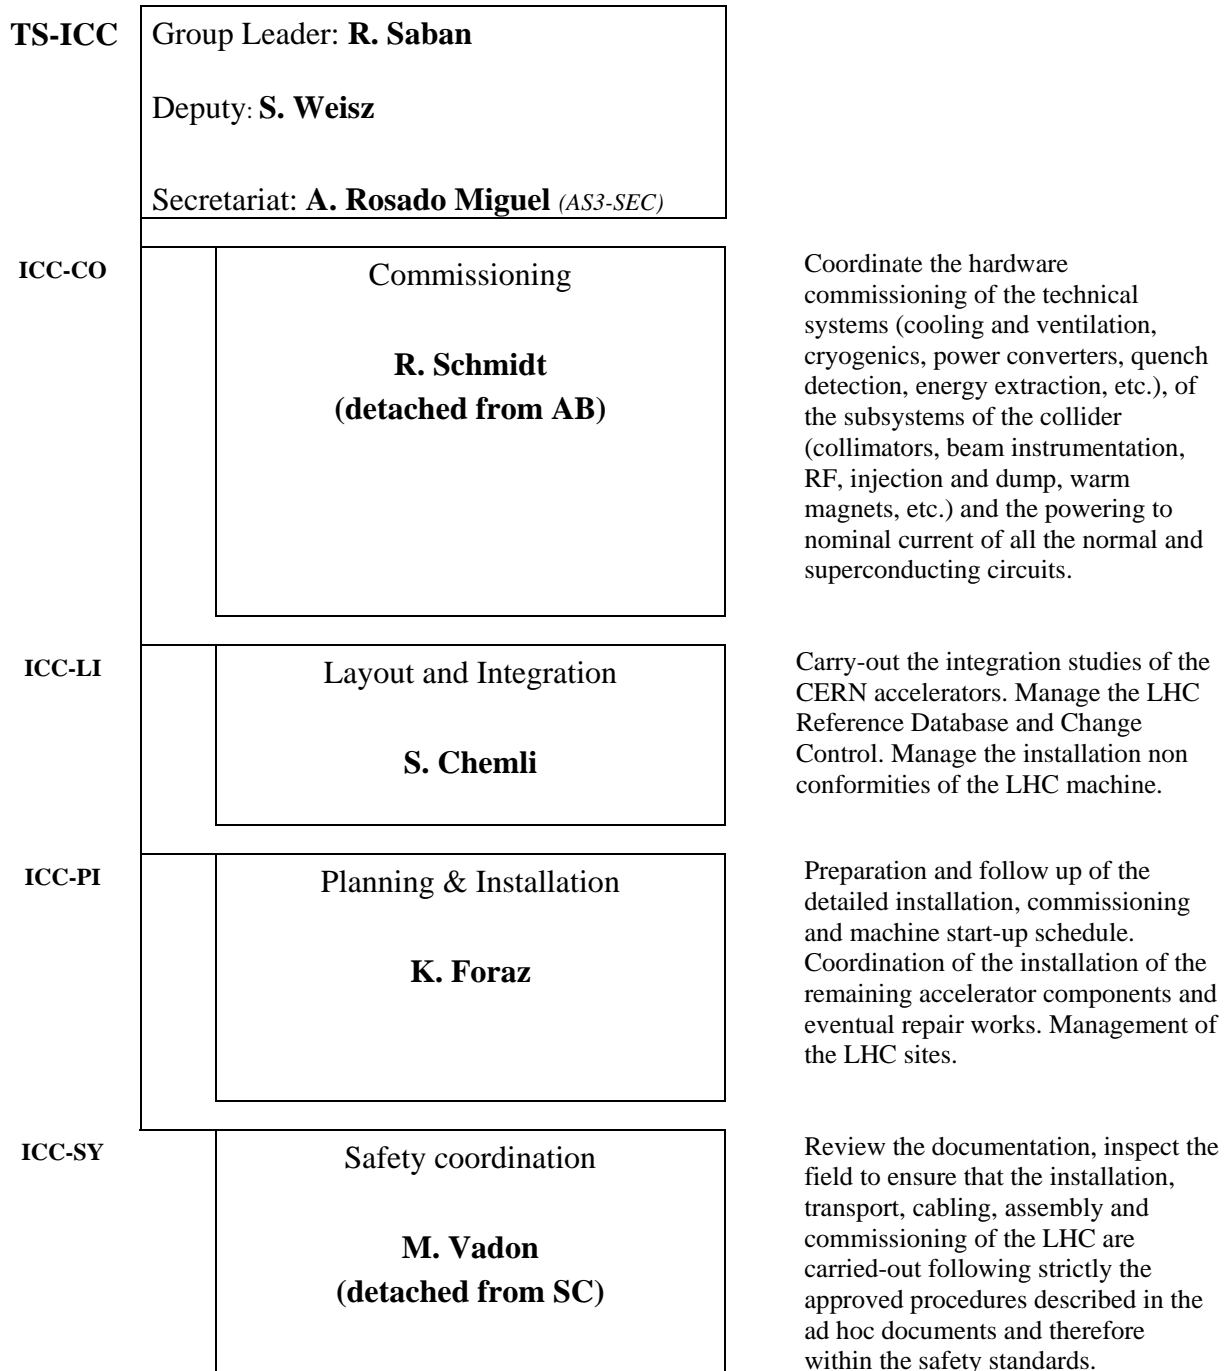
TS-ICC

Group Leader: R. Saban

Deputy: S. Weisz

Secretariat: A. Rosado Miguel (AS3-SEC)

ICC-CO

Commissioning

R. Schmidt (detached from AB)

Coordinate the hardware commissioning of the technical systems (cooling and ventilation, cryogenics, power converters, quench detection, energy extraction, etc.), of the subsystems of the collider (collimators, beam instrumentation, RF, injection and dump, warm magnets, etc.) and the powering to nominal current of all the normal and superconducting circuits.

ICC-LI

Layout and Integration

S. Chemli

Carry-out the integration studies of the CERN accelerators. Manage the LHC Reference Database and Change Control. Manage the installation non conformities of the LHC machine.

ICC-PI

Planning & Installation

K. Foraz

Preparation and follow up of the detailed installation, commissioning and machine start-up schedule. Coordination of the installation of the remaining accelerator components and eventual repair works. Management of the LHC sites.

ICC-SY

Safety coordination

M. Vadon (detached from SC)

Review the documentation, inspect the field to ensure that the installation, transport, cabling, assembly and commissioning of the LHC are carried-out following strictly the approved procedures described in the ad hoc documents and therefore within the safety standards.